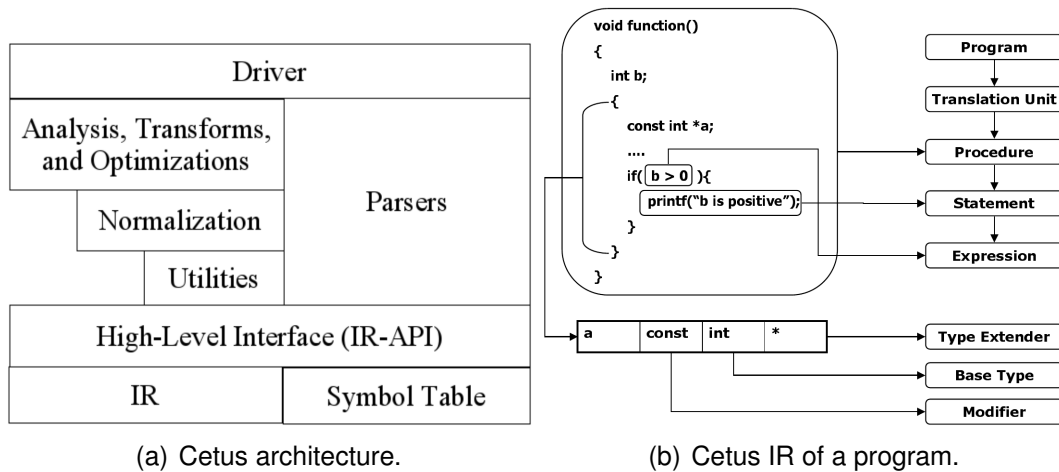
Driver

Analysis, Transforms, and Optimizations

Normalization

Parsers

Utilities

High-Level Interface (IR-API)

IR

Symbol Table

(a) Cetus architecture.

void function()
{
int b;
{
const int *a;
....
if( b > 0 ){
printf("b is positive");
}
}
}

Program

Translation Unit

Procedure

Statement

Expression

| a | const | int | * |
|---|---|---|---|

Type Extender

Base Type

Modifier

(b) Cetus IR of a program.